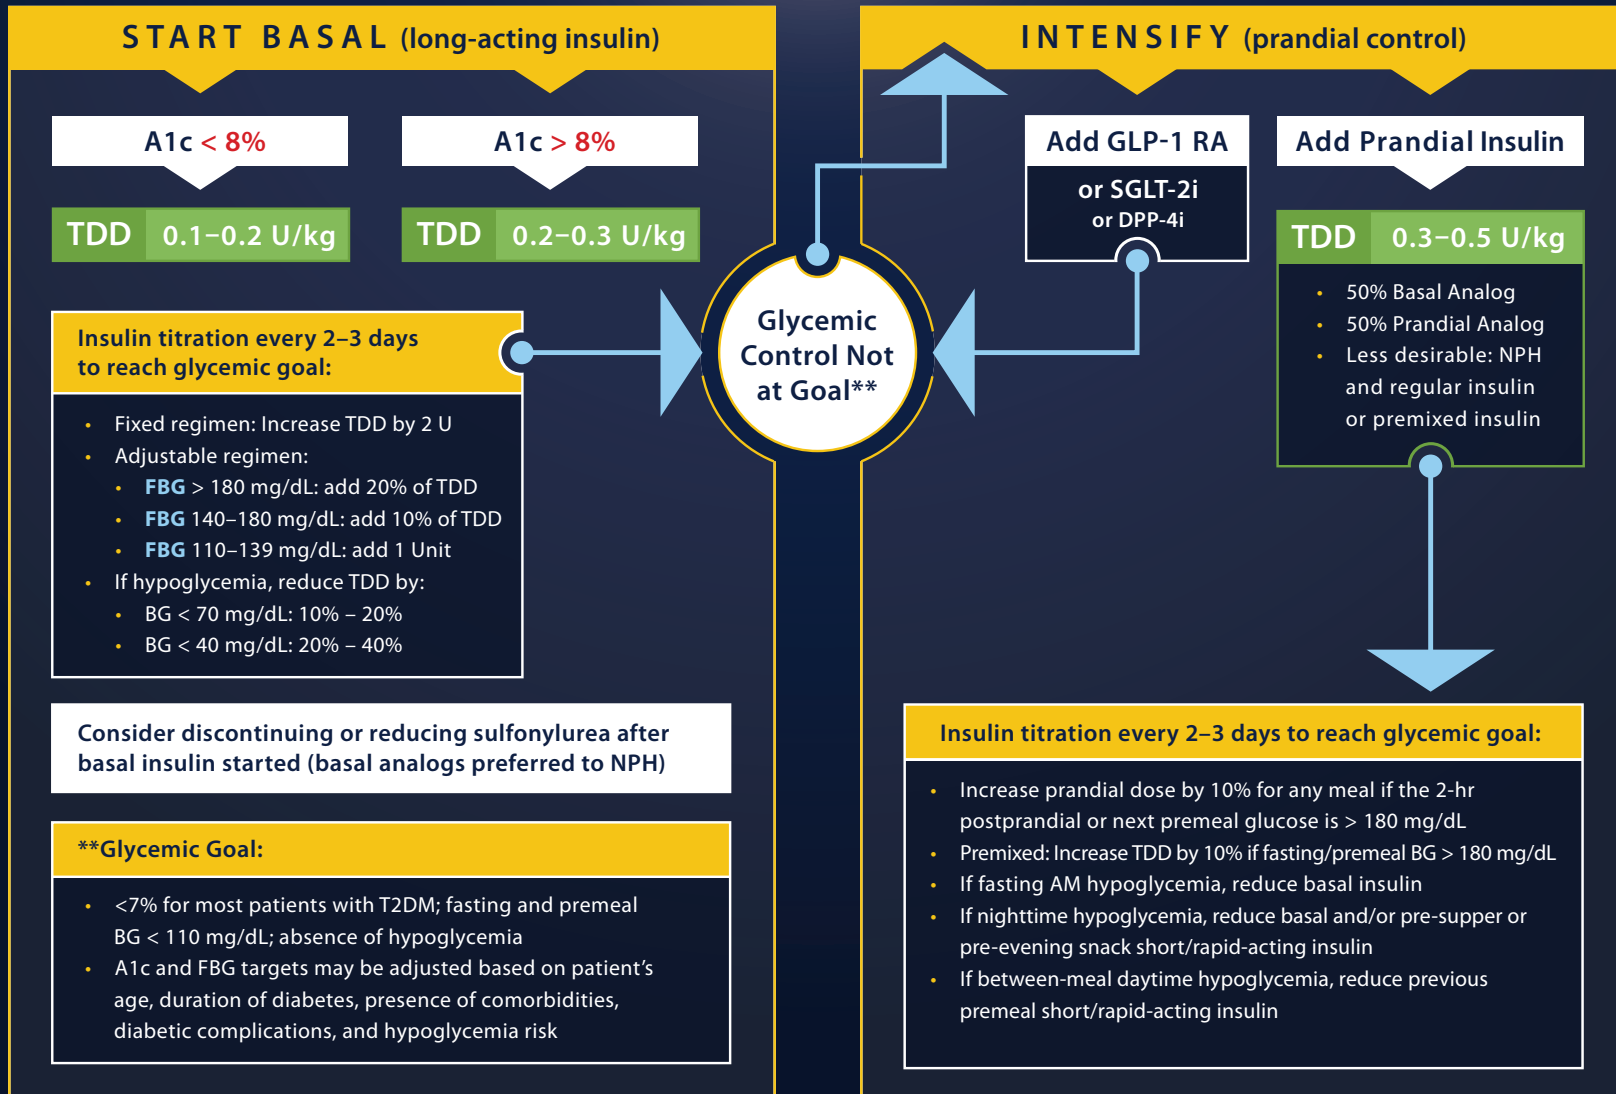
START BASAL (long-acting insulin)

A1c < 8%

TDD 0.1–0.2 U/kg

A1c > 8%

TDD 0.2–0.3 U/kg

Insulin titration every 2–3 days to reach glycemic goal:

- Fixed regimen: Increase TDD by 2 U
- Adjustable regimen:
  - FBG > 180 mg/dL: add 20% of TDD
  - FBG 140–180 mg/dL: add 10% of TDD
  - FBG 110–139 mg/dL: add 1 Unit
- If hypoglycemia, reduce TDD by:
  - BG < 70 mg/dL: 10% – 20%
  - BG < 40 mg/dL: 20% – 40%

Consider discontinuing or reducing sulfonylurea after basal insulin started (basal analogs preferred to NPH)

**Glycemic Goal:

- <7% for most patients with T2DM; fasting and premeal BG < 110 mg/dL; absence of hypoglycemia
- A1c and FBG targets may be adjusted based on patient's age, duration of diabetes, presence of comorbidities, diabetic complications, and hypoglycemia risk

Glycemic Control Not at Goal**

INTENSIFY (prandial control)

Add GLP-1 RA

or SGLT-2i

or DPP-4i

Add Prandial Insulin

TDD 0.3–0.5 U/kg

- 50% Basal Analog
- 50% Prandial Analog
- Less desirable: NPH and regular insulin or premixed insulin

Insulin titration every 2–3 days to reach glycemic goal:

- Increase prandial dose by 10% for any meal if the 2-hr postprandial or next premeal glucose is > 180 mg/dL
- Premixed: Increase TDD by 10% if fasting/premeal BG > 180 mg/dL
- If fasting AM hypoglycemia, reduce basal insulin
- If nighttime hypoglycemia, reduce basal and/or pre-supper or pre-evening snack short/rapid-acting insulin
- If between-meal daytime hypoglycemia, reduce previous premeal short/rapid-acting insulin